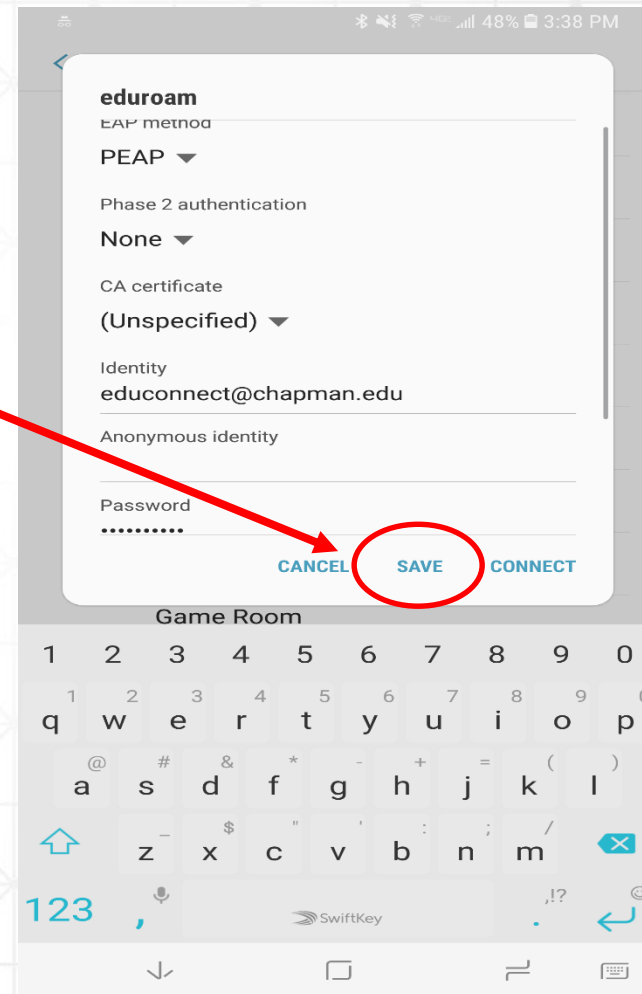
48% 3:38 PM

eduroam

EAP method
PEAP

Phase 2 authentication
None

CA certificate
(Unspecified)

Identity
educonnect@chapman.edu

Anonymous identity

Password
••••••••••

CANCEL SAVE CONNECT

Game Room

1 2 3 4 5 6 7 8 9 0
q w e r t y u i o p
@ # & * - + = ( )
a s d f g h j k l
_ $ " ' : ; /
z x c v b n m
123 , SwiftKey . ,!?